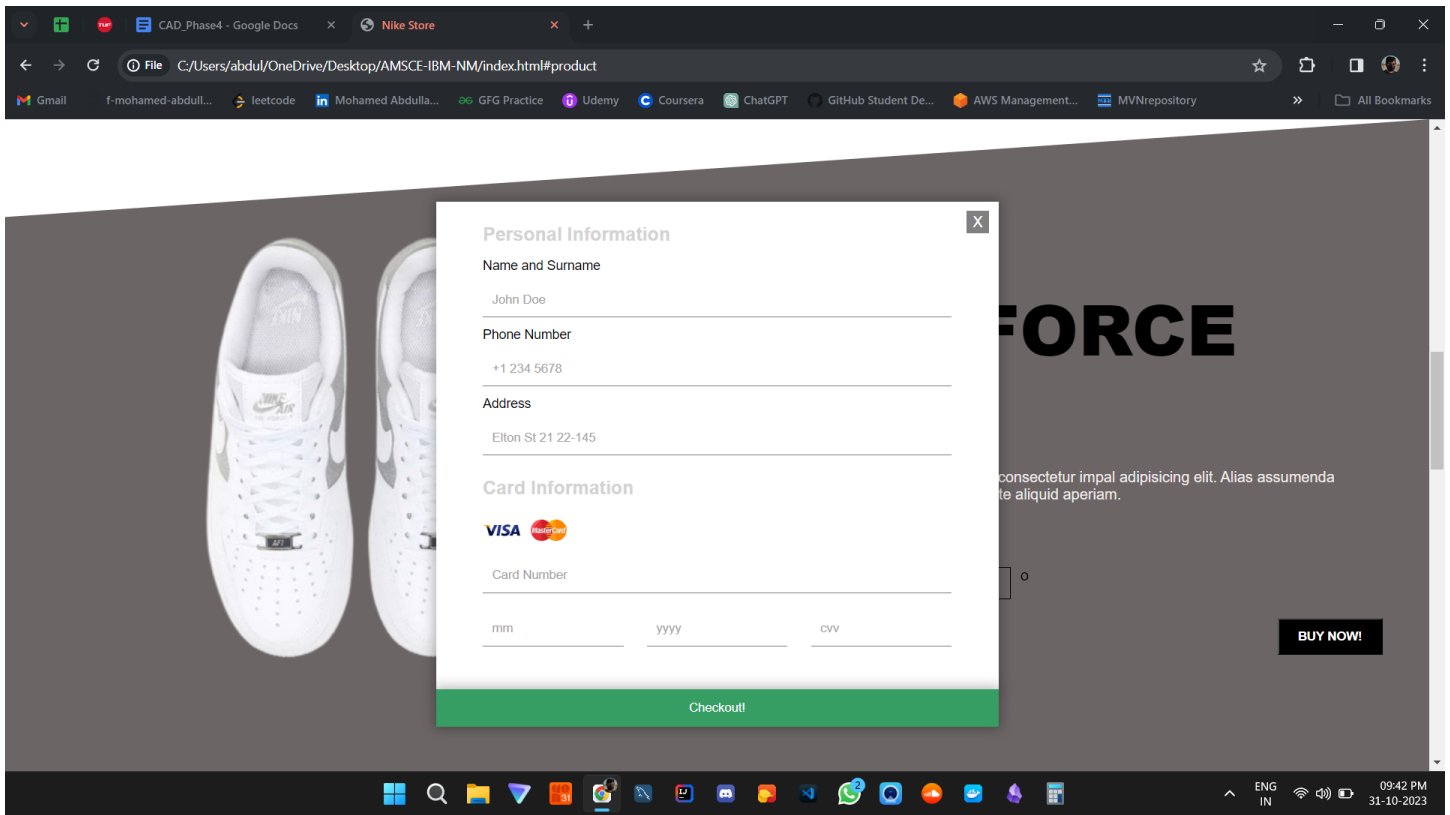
TUF CAD_Phase4 - Google Docs ×
Nike Store ×
+

File C:/Users/abdul/OneDrive/Desktop/AMSCE-IBM-NM/index.html#product

Gmail f-mohamed-abdull... leetcode Mohamed Abdulla... GFG Practice Udemy Coursera ChatGPT GitHub Student De... AWS Management... MVNrepository » All Bookmarks

FORCE

consectetur impal adipisicing elit. Alias assumenda te aliquid aperiam.

o

BUY NOW!

X

Personal Information

Name and Surname

John Doe

Phone Number

+1 234 5678

Address

Elton St 21 22-145

Card Information

VISA MasterCard

Card Number

mm

yyyy

cvv

Checkout!

ENG IN

09:42 PM 31-10-2023